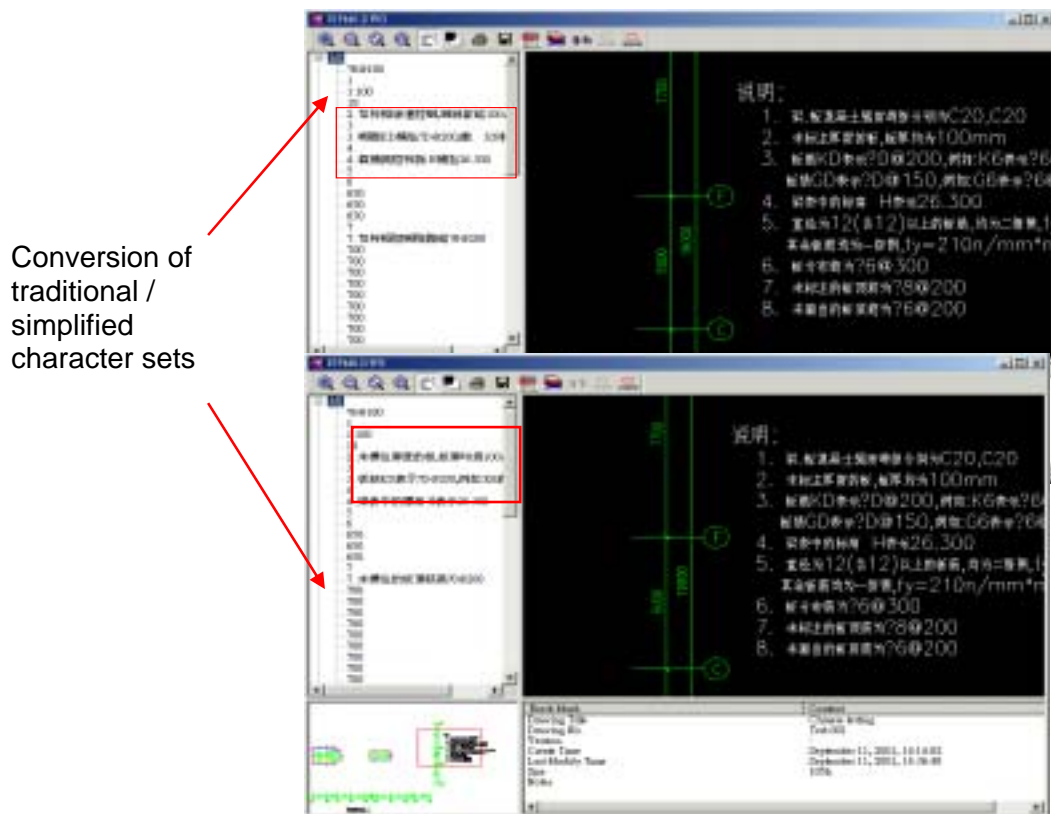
Conversion of traditional / simplified character sets

說明:
1. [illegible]C20,C20
2. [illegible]100mm
3. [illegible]KD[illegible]?D@200,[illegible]K6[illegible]
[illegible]GD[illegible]?D@150,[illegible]G6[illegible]
4. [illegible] H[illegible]26.300
5. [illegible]12([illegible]12)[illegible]
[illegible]fy=210n/mm*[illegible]
6. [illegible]?6@300
7. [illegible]?8@200
8. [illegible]?6@200

说明:
1. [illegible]C20,C20
2. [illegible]100mm
3. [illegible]KD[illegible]?D@200,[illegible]K6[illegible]
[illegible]GD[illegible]?D@150,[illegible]G6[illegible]
4. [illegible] H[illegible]26.300
5. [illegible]12([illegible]12)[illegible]
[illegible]fy=210n/mm*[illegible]
6. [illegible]?6@300
7. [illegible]?8@200
8. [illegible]?6@200

| Block Mark | Content |
|---|---|
| Drawing Title | Chinese testing |
| Drawing No. | Test.001 |
| Version | |
| Create Time | September 11, 2001, 10:14:03 |
| Last Modify Time | September 11, 2001, 10:36:05 |
| Size | 105k |
| Notes | |